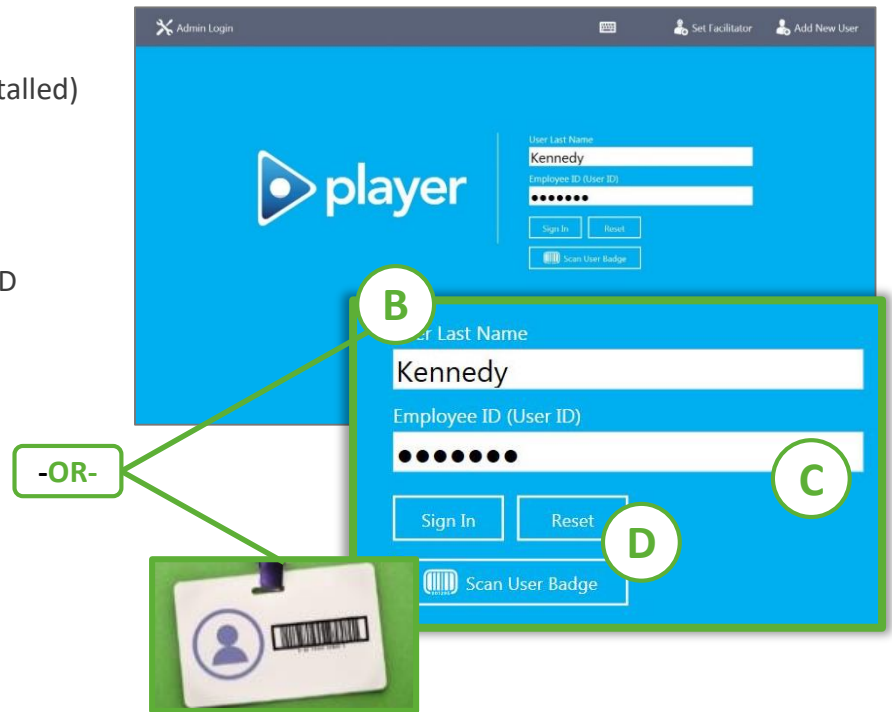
talled)

D

Admin Login

Set Facilitator

Add New User

player

User Last Name

Kennedy

Employee ID (User ID)

•••••••

Sign In

Reset

Scan User Badge

B

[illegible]er Last Name

Kennedy

Employee ID (User ID)

•••••••

C

Sign In

Reset

D

Scan User Badge

-OR-